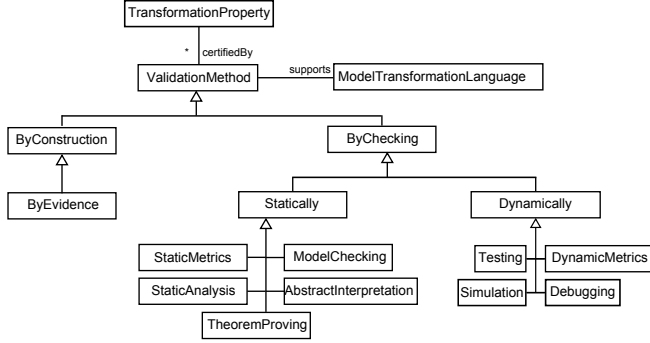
TransformationProperty

*
certifiedBy

ValidationMethod
supports
ModelTransformationLanguage

ByConstruction

ByChecking

ByEvidence

Statically

Dynamically

StaticMetrics
ModelChecking

StaticAnalysis
AbstractInterpretation

TheoremProving

Testing
DynamicMetrics

Simulation
Debugging